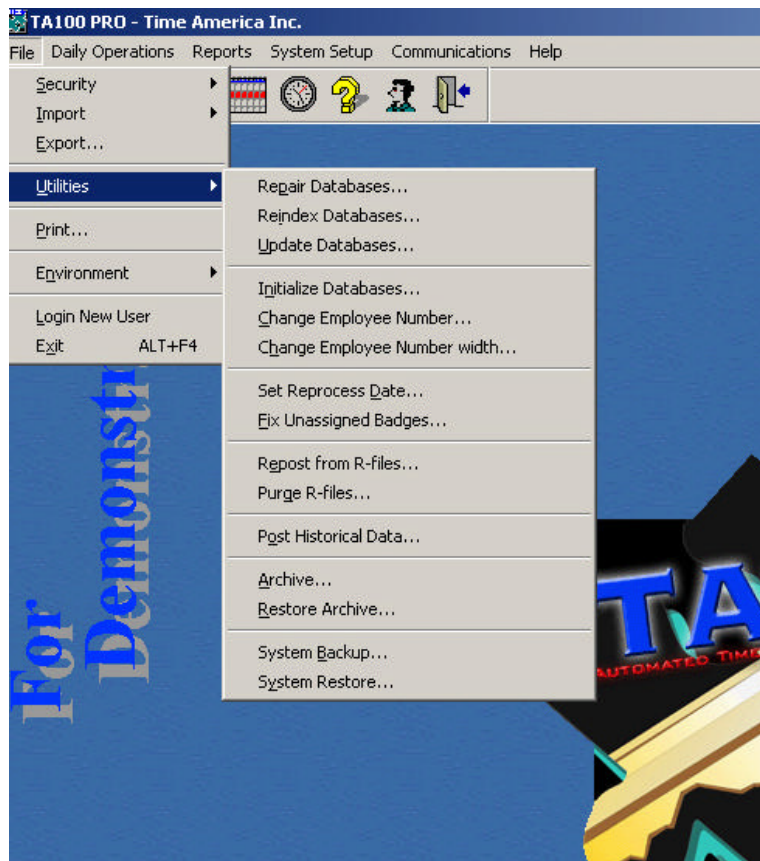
TA100 PRO - Time America Inc.

File Daily Operations Reports System Setup Communications Help

Security
Import
Export...
Utilities
Print...
Environment
Login New User
Exit ALT+F4

Repair Databases...
Reindex Databases...
Update Databases...
Initialize Databases...
Change Employee Number...
Change Employee Number width...
Set Reprocess Date...
Fix Unassigned Badges...
Repost from R-files...
Purge R-files...
Post Historical Data...
Archive...
Restore Archive...
System Backup...
System Restore...

For Demonstr

TA

AUTOMATED TIME